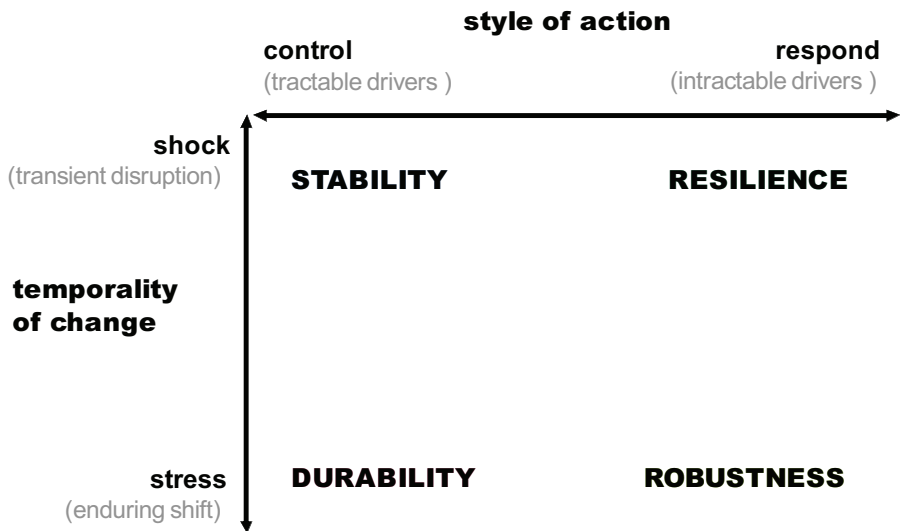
style of action

control
(tractable drivers )

respond
(intractable drivers )

shock
(transient disruption)

STABILITY

RESILIENCE

temporality of change

stress
(enduring shift)

DURABILITY

ROBUSTNESS